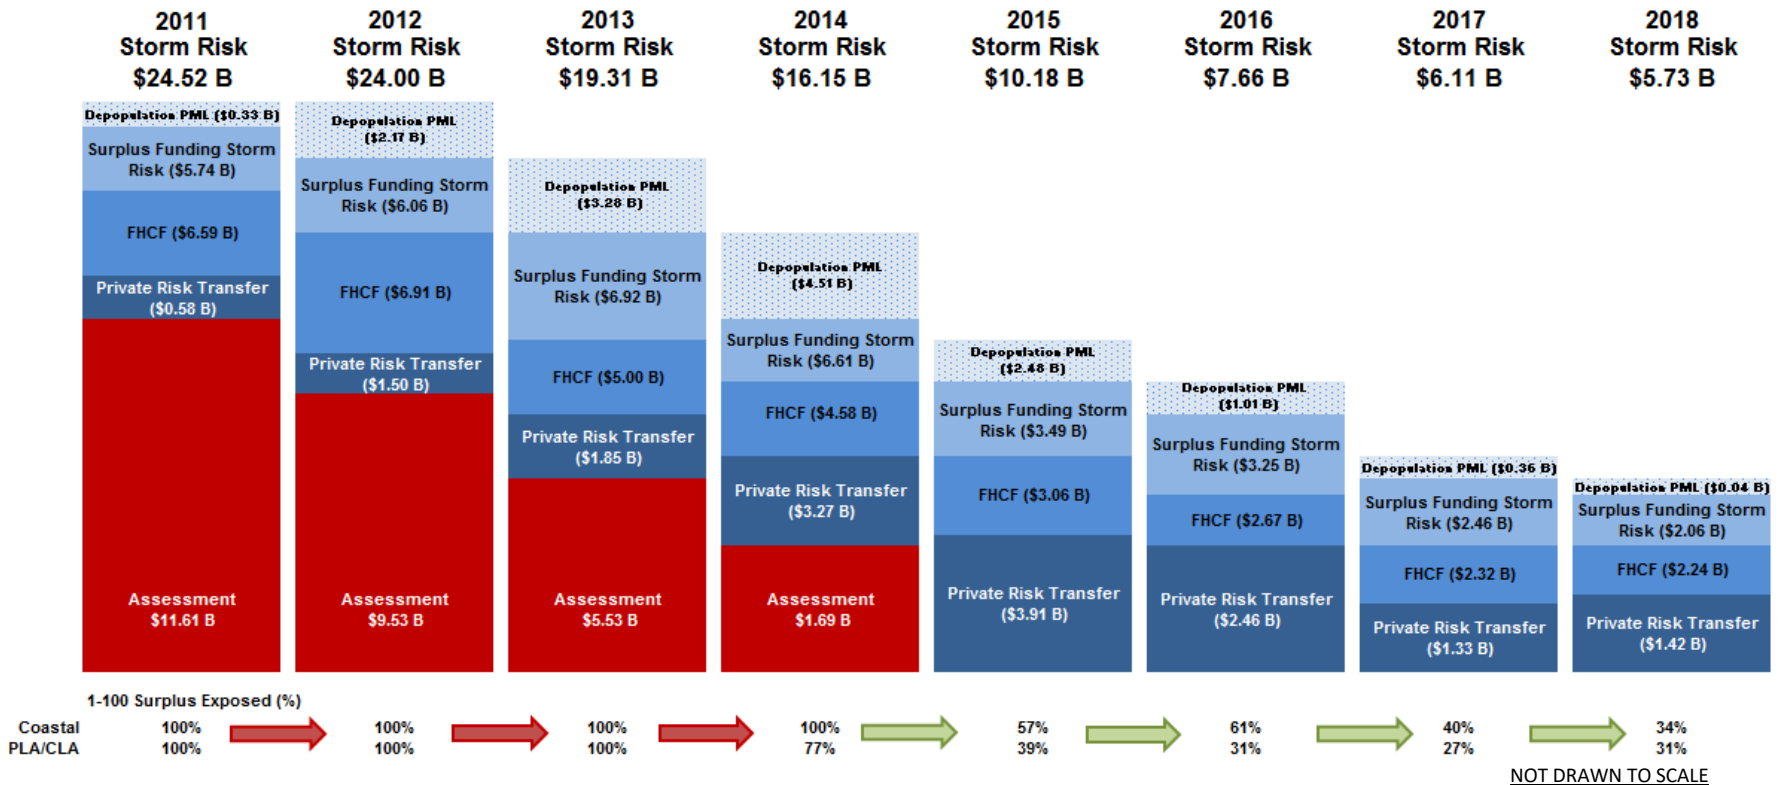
2011
Storm Risk
$24.52 B

2012
Storm Risk
$24.00 B

2013
Storm Risk
$19.31 B

2014
Storm Risk
$16.15 B

2015
Storm Risk
$10.18 B

2016
Storm Risk
$7.66 B

2017
Storm Risk
$6.11 B

2018
Storm Risk
$5.73 B

Depopulation PML ($0.33 B)
Surplus Funding Storm Risk ($5.74 B)
FHCF ($6.59 B)
Private Risk Transfer ($0.58 B)
Assessment $11.61 B

Depopulation PML ($2.17 B)
Surplus Funding Storm Risk ($6.06 B)
FHCF ($6.91 B)
Private Risk Transfer ($1.50 B)
Assessment $9.53 B

Depopulation PML ($3.28 B)
Surplus Funding Storm Risk ($6.92 B)
FHCF ($5.00 B)
Private Risk Transfer ($1.85 B)
Assessment $5.53 B

Depopulation PML ($4.51 B)
Surplus Funding Storm Risk ($6.61 B)
FHCF ($4.58 B)
Private Risk Transfer ($3.27 B)
Assessment $1.69 B

Depopulation PML ($2.48 B)
Surplus Funding Storm Risk ($3.49 B)
FHCF ($3.06 B)
Private Risk Transfer ($3.91 B)

Depopulation PML ($1.01 B)
Surplus Funding Storm Risk ($3.25 B)
FHCF ($2.67 B)
Private Risk Transfer ($2.46 B)

Depopulation PML ($0.36 B)
Surplus Funding Storm Risk ($2.46 B)
FHCF ($2.32 B)
Private Risk Transfer ($1.33 B)

Depopulation PML ($0.04 B)
Surplus Funding Storm Risk ($2.06 B)
FHCF ($2.24 B)
Private Risk Transfer ($1.42 B)

1-100 Surplus Exposed (%)

| | 2011 | 2012 | 2013 | 2014 | 2015 | 2016 | 2017 | 2018 |
|---|---|---|---|---|---|---|---|---|
| Coastal | 100% | 100% | 100% | 100% | 57% | 61% | 40% | 34% |
| PLA/CLA | 100% | 100% | 100% | 77% | 39% | 31% | 27% | 31% |

NOT DRAWN TO SCALE